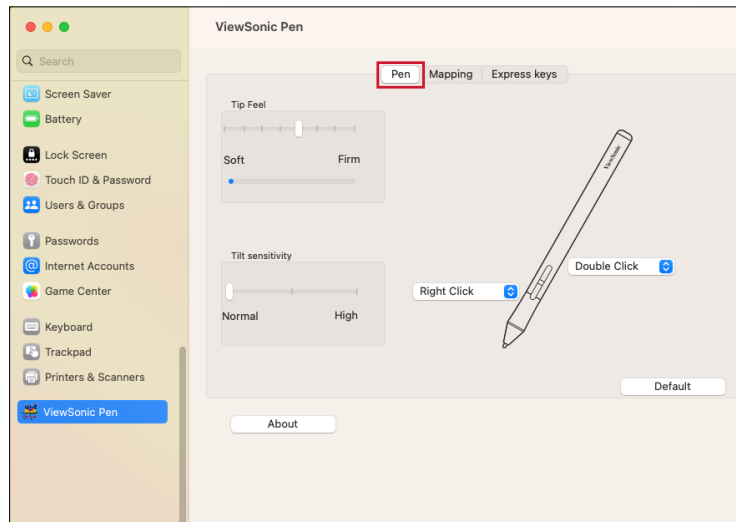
Search

Screen Saver
Battery

Lock Screen
Touch ID & Password
Users & Groups

Passwords
Internet Accounts
Game Center

Keyboard
Trackpad
Printers & Scanners

ViewSonic Pen

ViewSonic Pen

Pen | Mapping | Express keys

Tip Feel

Soft
Firm

Tilt sensitivity

Normal
High

ViewSonic

Double Click

Right Click

Default

About